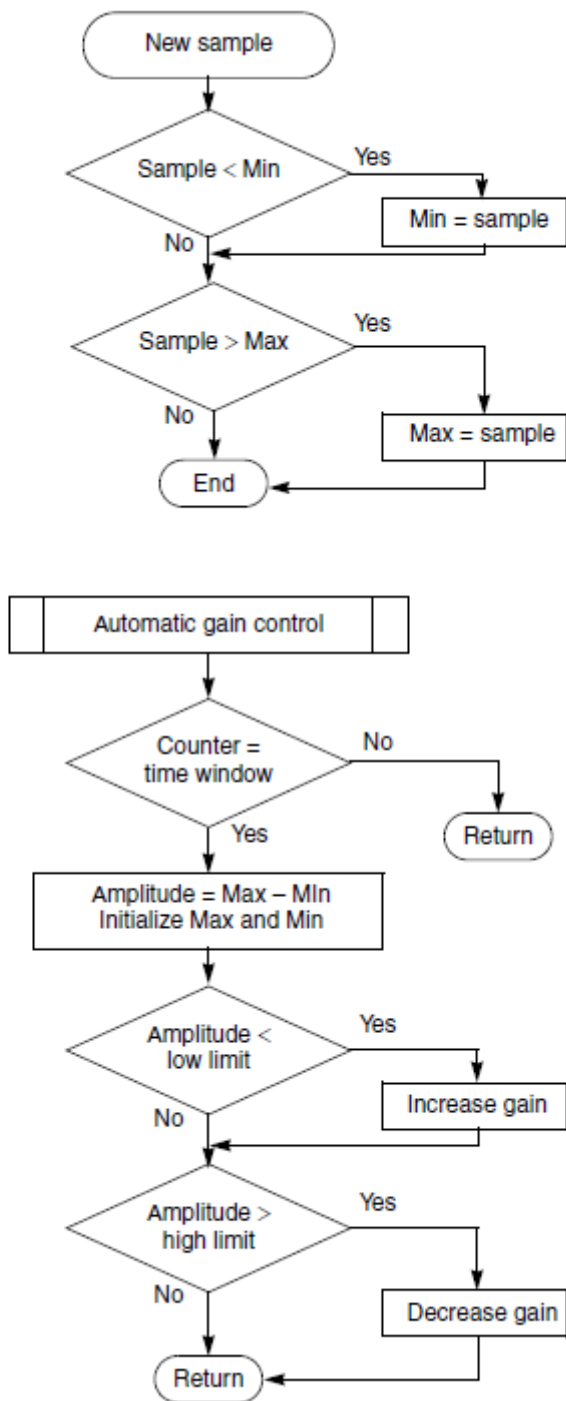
New sample

Sample < Min

Yes

Min = sample

No

Sample > Max

Yes

No

Max = sample

End

Automatic gain control

Counter = time window

No

Return

Yes

Amplitude = Max – MIn
Initialize Max and Min

Amplitude < low limit

Yes

Increase gain

No

Amplitude > high limit

Yes

No

Decrease gain

Return